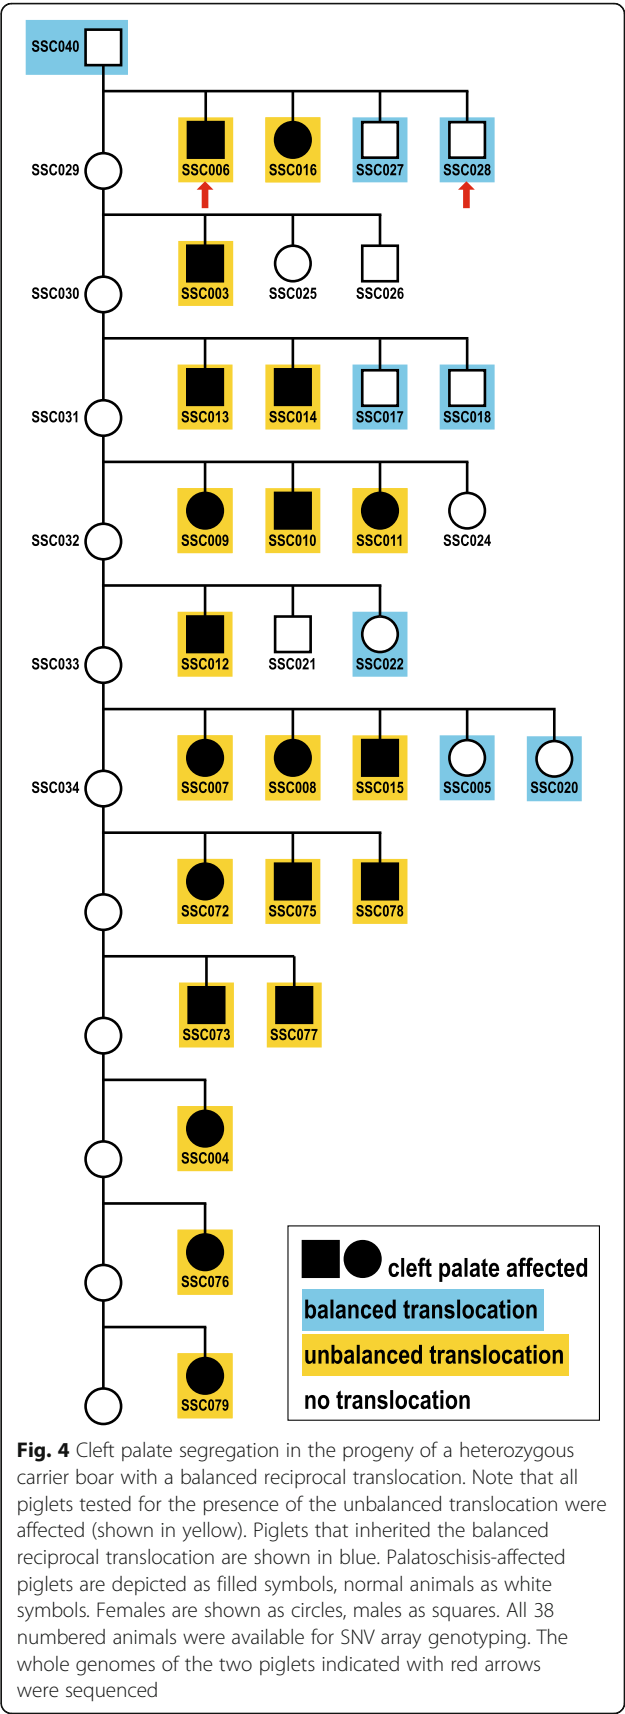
SSC040

SSC029 SSC006 SSC016 SSC027 SSC028

SSC003 SSC025 SSC026

SSC030

SSC013 SSC014 SSC017 SSC018

SSC031

SSC009 SSC010 SSC011 SSC024

SSC032

SSC012 SSC021 SSC022

SSC033

SSC007 SSC008 SSC015 SSC005 SSC020

SSC034

SSC072 SSC075 SSC078

SSC073 SSC077

SSC004

SSC076

SSC079

cleft palate affected
balanced translocation
unbalanced translocation
no translocation

**Fig. 4** Cleft palate segregation in the progeny of a heterozygous carrier boar with a balanced reciprocal translocation. Note that all piglets tested for the presence of the unbalanced translocation were affected (shown in yellow). Piglets that inherited the balanced reciprocal translocation are shown in blue. Palatoschisis-affected piglets are depicted as filled symbols, normal animals as white symbols. Females are shown as circles, males as squares. All 38 numbered animals were available for SNV array genotyping. The whole genomes of the two piglets indicated with red arrows were sequenced